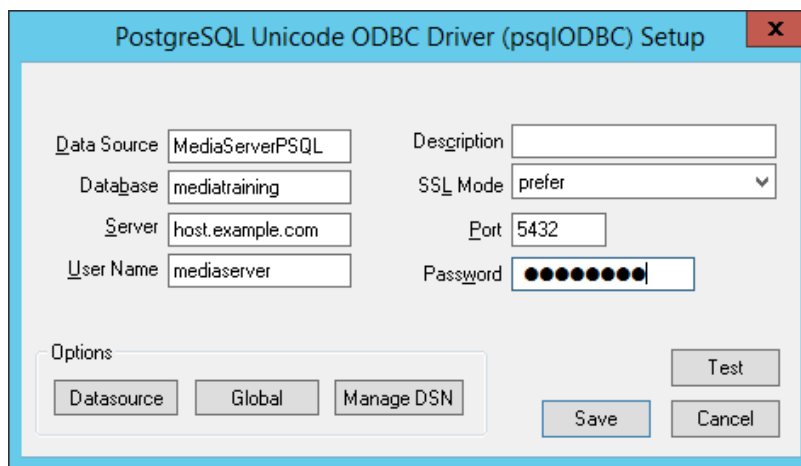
PostgreSQL Unicode ODBC Driver (psqlODBC) Setup

x

Data Source MediaServerPSQL
Database mediatraining
Server host.example.com
User Name mediaserver

Description
SSL Mode prefer
Port 5432
Password ●●●●●●●●

Options
Datasource
Global
Manage DSN

Test
Save
Cancel